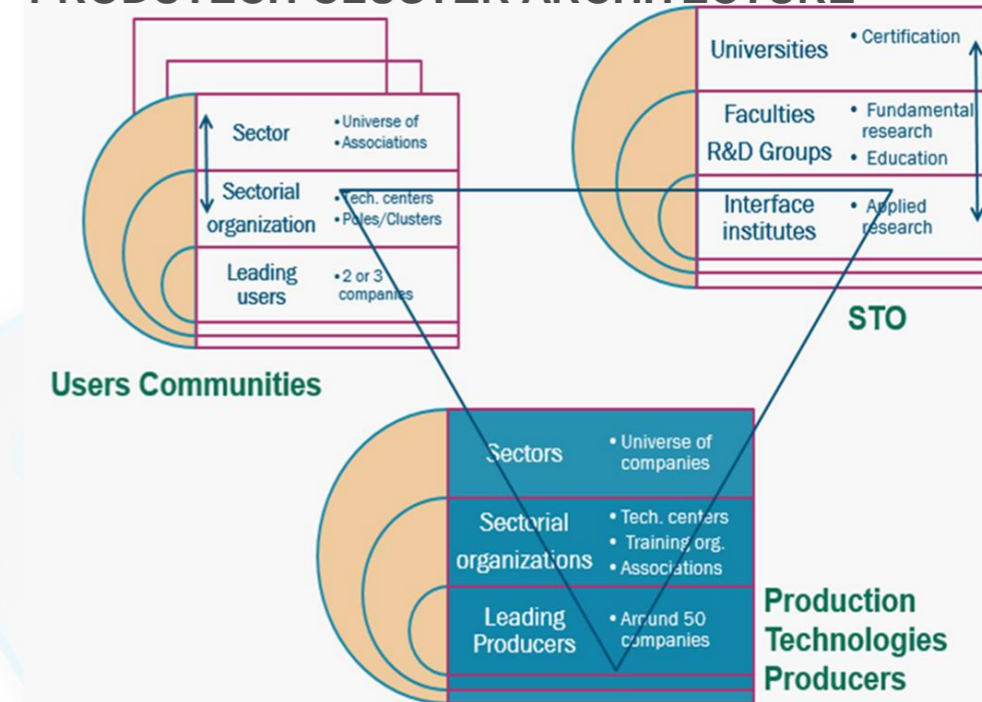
PRODUTECH CLUSTER ARCHITECTURE

Sector
• Universe of
• Associations

Sectorial organization
• Tech. centers
• Poles/Clusters

Leading users
• 2 or 3 companies

Users Communities

Universities
• Certification

Faculties R&D Groups
• Fundamental research
• Education

Interface institutes
• Applied research

STO

Sectors
• Universe of companies

Sectorial organizations
• Tech. centers
• Training org.
• Associations

Leading Producers
• Around 50 companies

Production Technologies Producers